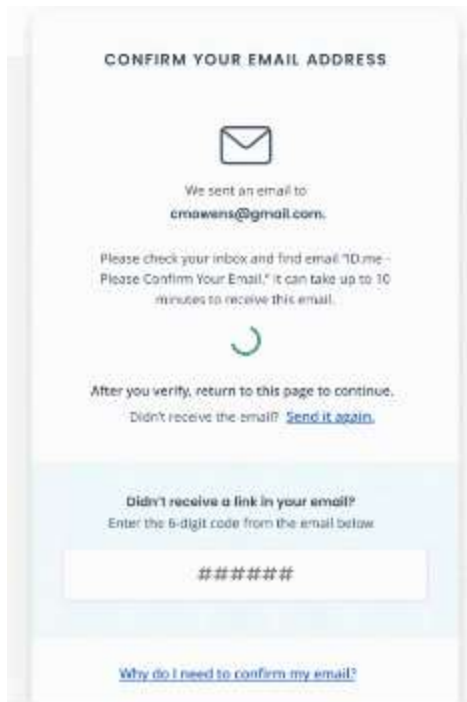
CONFIRM YOUR EMAIL ADDRESS

We sent an email to
cmowens@gmail.com.

Please check your inbox and find email "ID.me - Please Confirm Your Email." It can take up to 10 minutes to receive this email.

After you verify, return to this page to continue.
Didn't receive the email? Send it again.

Didn't receive a link in your email?
Enter the 6-digit code from the email below

######

Why do I need to confirm my email?